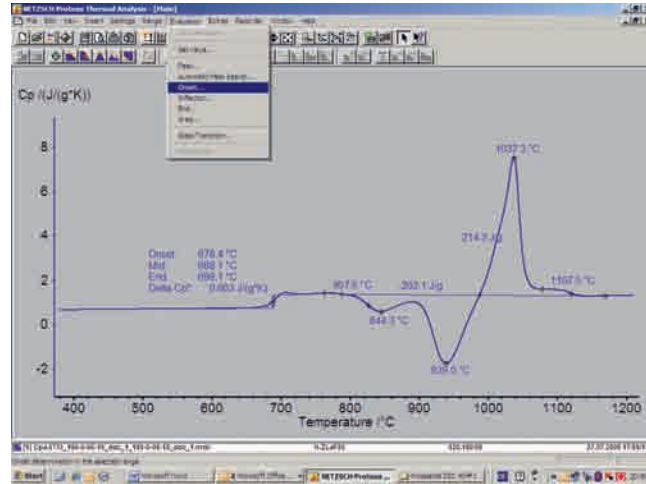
NETZSCH Proteus Thermal Analysis - [Main]

File Edit View Insert Settings Range Evaluation Extras Rescale Window Help

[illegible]
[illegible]
Peak...
Automatic Peak Search...
Onset...
Inflection...
End...
Area...
Glass Transition...
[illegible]

Cp /(J/(g*K))

8
6
4
2
0
-2

Onset 678.4 °C
Mid 688.1 °C
End 698.1 °C
Delta Cp* 0.603 J/(g*K)

957.6 °C
202.1 J/g
844.3 °C
939.0 °C
214.0 J/g
1037.3 °C
1107.5 °C

400 500 600 700 800 900 1000 1100 1200
Temperature /°C

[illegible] N-ZrAFO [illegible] 27.07.2006 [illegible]

Start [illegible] NETZSCH Proteus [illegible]